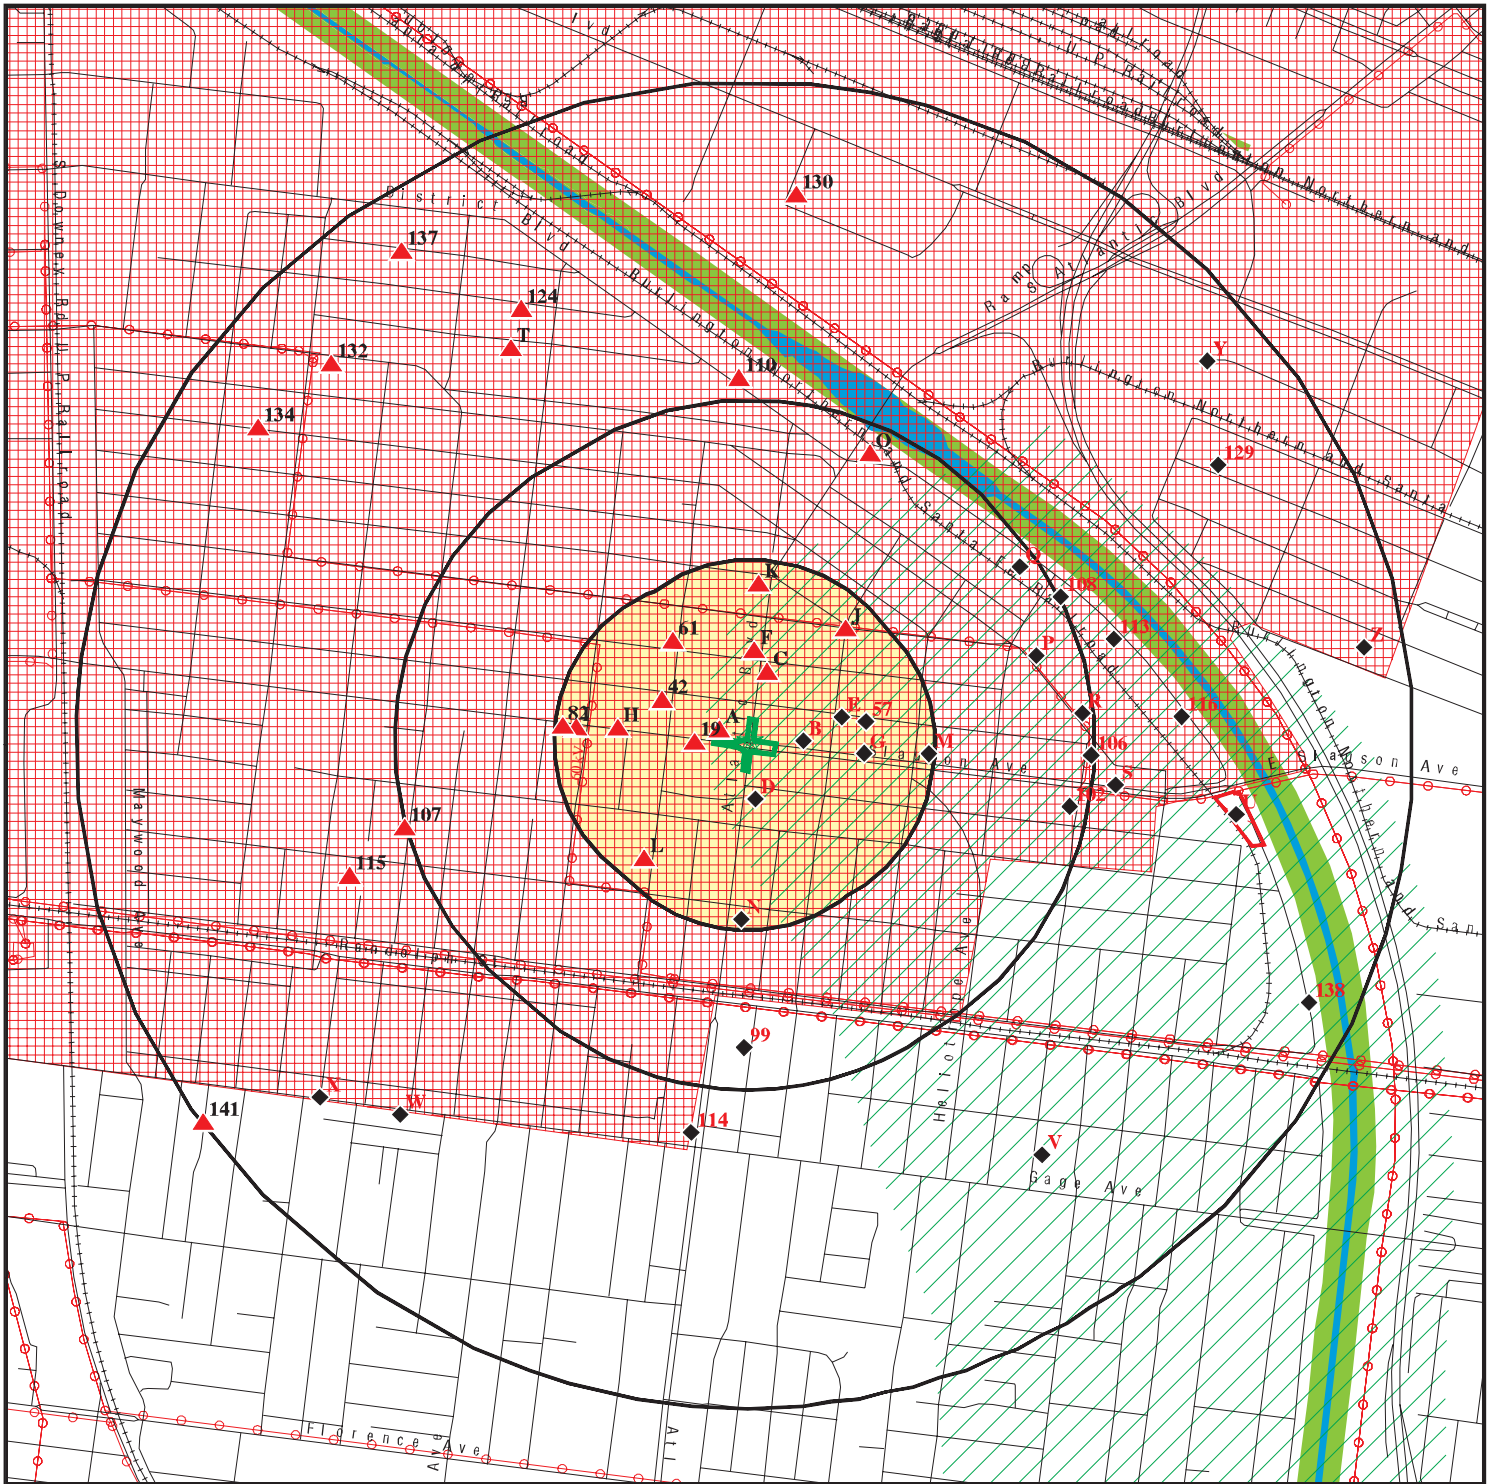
130
137
124
T
132
110
134
O
Y
129
Q
108
113
P
K
J
61
F
C
42
E
57
82
1
H
A
19
B
G
M
R
106
S
102
D
107
115
L
N
99
X
W
141
114
V
138
Z
U
S Downey Rd
U P Railroad
District Blvd
Burlington Northern and Santa Fe Railroad
Bandini Blvd
Ramp
Atlantic Blvd
Slauson Ave
Maywood Ave
Randolph St
Heliotrope Ave
Gage Ave
Florence Ave
Atl